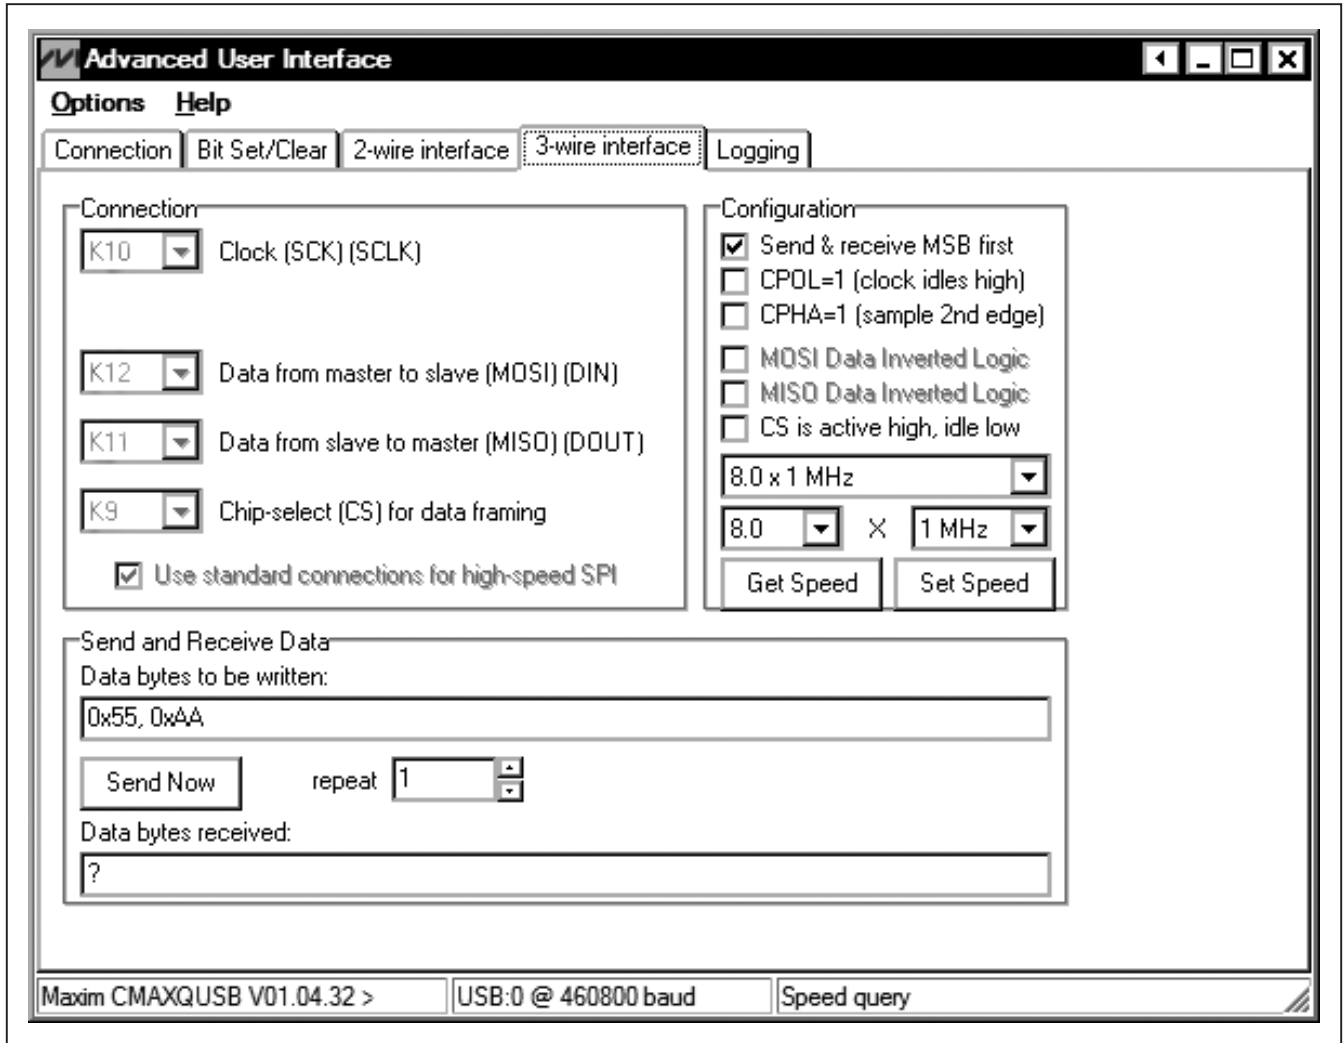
Advanced User Interface

Options Help

Connection | Bit Set/Clear | 2-wire interface | 3-wire interface | Logging

Connection

K10 Clock (SCK) (SCLK)

K12 Data from master to slave (MOSI) (DIN)

K11 Data from slave to master (MISO) (DOUT)

K9 Chip-select (CS) for data framing

☑ Use standard connections for high-speed SPI

Configuration

☑ Send & receive MSB first

☐ CPOL=1 (clock idles high)

☐ CPHA=1 (sample 2nd edge)

☐ MOSI Data Inverted Logic

☐ MISO Data Inverted Logic

☐ CS is active high, idle low

8.0 x 1 MHz

8.0 X 1 MHz

Get Speed Set Speed

Send and Receive Data

Data bytes to be written:

0x55, 0xAA

Send Now repeat 1

Data bytes received:

?

Maxim CMAXQUSB V01.04.32 > | USB:0 @ 460800 baud | Speed query